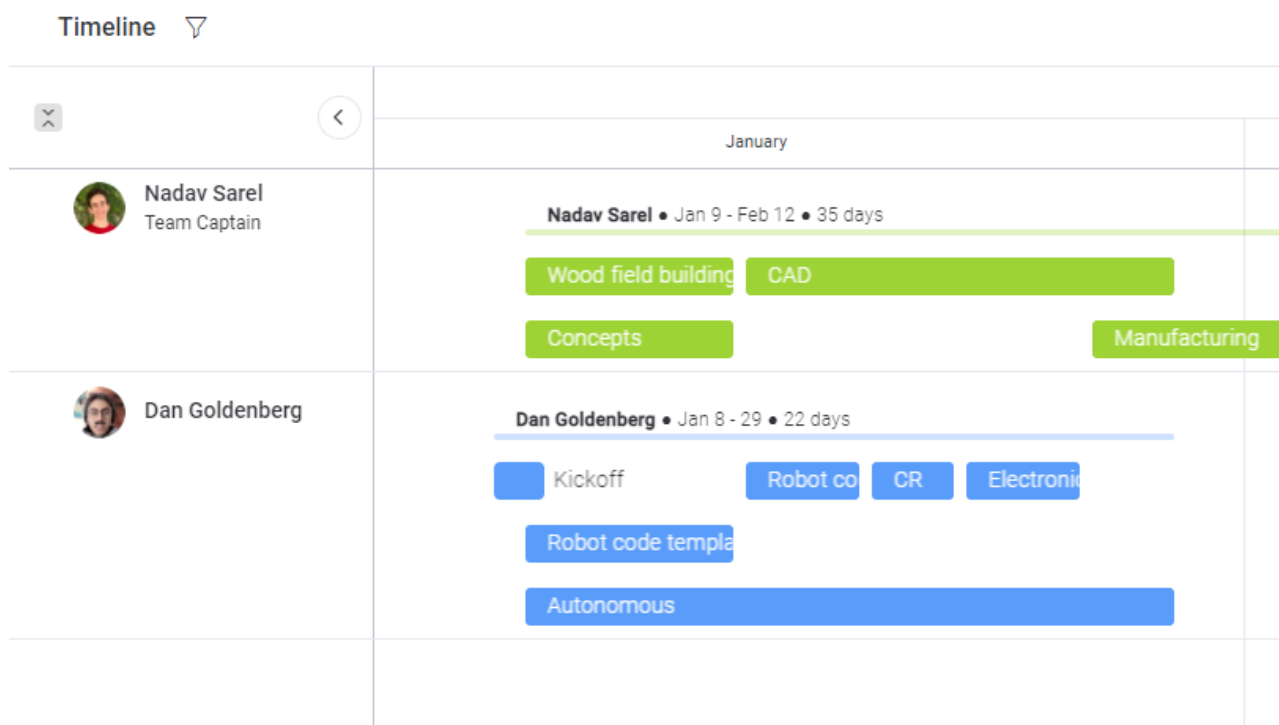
Timeline

January

Nadav Sarel
Team Captain

Nadav Sarel • Jan 9 - Feb 12 • 35 days

Wood field building

CAD

Concepts

Manufacturing

Dan Goldenberg

Dan Goldenberg • Jan 8 - 29 • 22 days

Kickoff

Robot co

CR

Electronic

Robot code templa

Autonomous